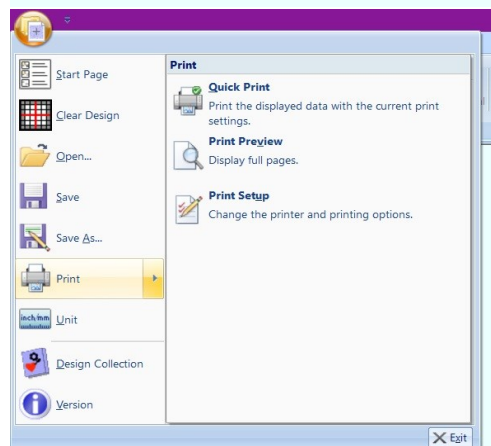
Start Page
Clear Design
Open...
Save
Save As...
Print
inch/mm
Unit
Design Collection
Version

Print

Quick Print
Print the displayed data with the current print settings.

Print Preview
Display full pages.

Print Setup
Change the printer and printing options.

Exit